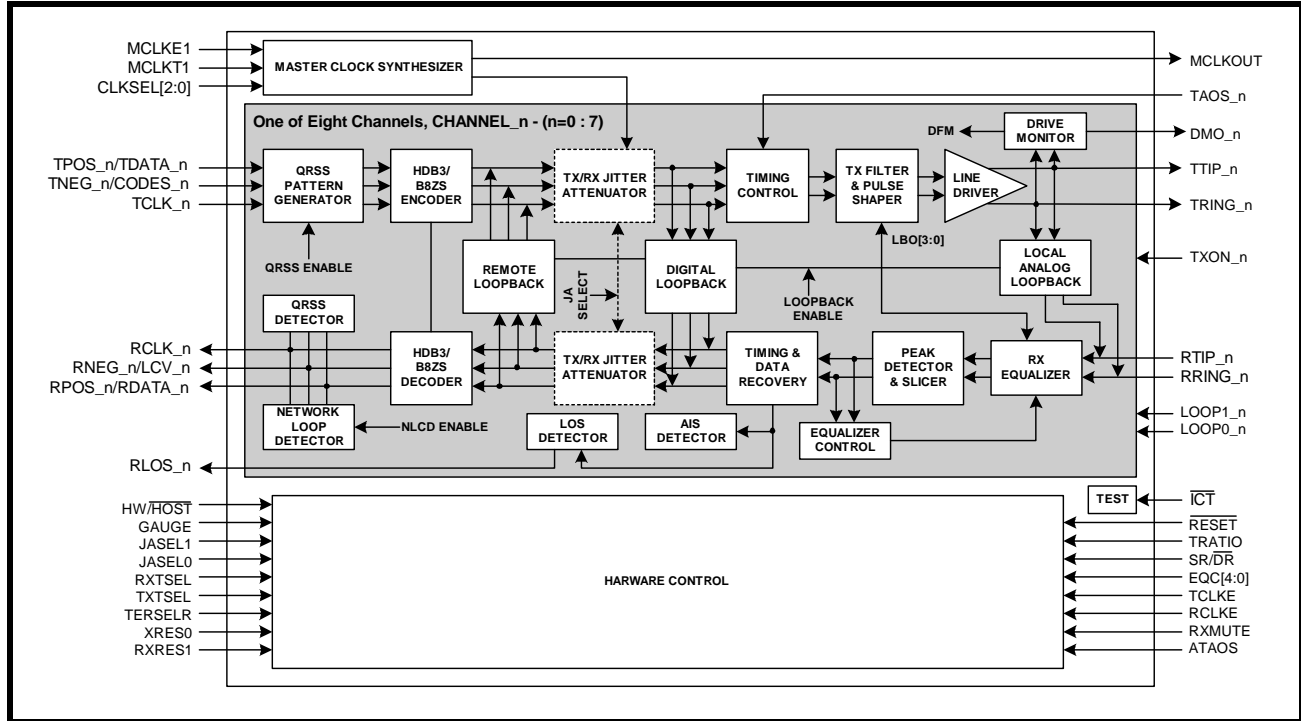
MCLKE1
MCLKT1
CLKSEL[2:0]
MASTER CLOCK SYNTHESIZER
MCLKOUT
TAOS_n
One of Eight Channels, CHANNEL_n - (n=0 : 7)
DFM
DRIVE MONITOR
DMO_n
TPOS_n/TDATA_n
TNEG_n/CODES_n
TCLK_n
QRSS PATTERN GENERATOR
HDB3/ B8ZS ENCODER
TX/RX JITTER ATTENUATOR
TIMING CONTROL
TX FILTER & PULSE SHAPER
LINE DRIVER
TTIP_n
TRING_n
QRSS ENABLE
REMOTE LOOPBACK
JA SELECT
DIGITAL LOOPBACK
LBO[3:0]
LOCAL ANALOG LOOPBACK
TXON_n
LOOPBACK ENABLE
QRSS DETECTOR
RCLK_n
RNEG_n/LCV_n
RPOS_n/RDATA_n
HDB3/ B8ZS DECODER
TX/RX JITTER ATTENUATOR
TIMING & DATA RECOVERY
PEAK DETECTOR & SLICER
RX EQUALIZER
RTIP_n
RRING_n
NETWORK LOOP DETECTOR
NLCD ENABLE
LOS DETECTOR
AIS DETECTOR
EQUALIZER CONTROL
LOOP1_n
LOOP0_n
RLOS_n
TEST
$\overline{ICT}$
HW/$\overline{HOST}$
GAUGE
JASEL1
JASEL0
RXTSEL
TXTSEL
TERSELR
XRES0
RXRES1
HARWARE CONTROL
$\overline{RESET}$
TRATIO
SR/$\overline{DR}$
EQC[4:0]
TCLKE
RCLKE
RXMUTE
ATAOS